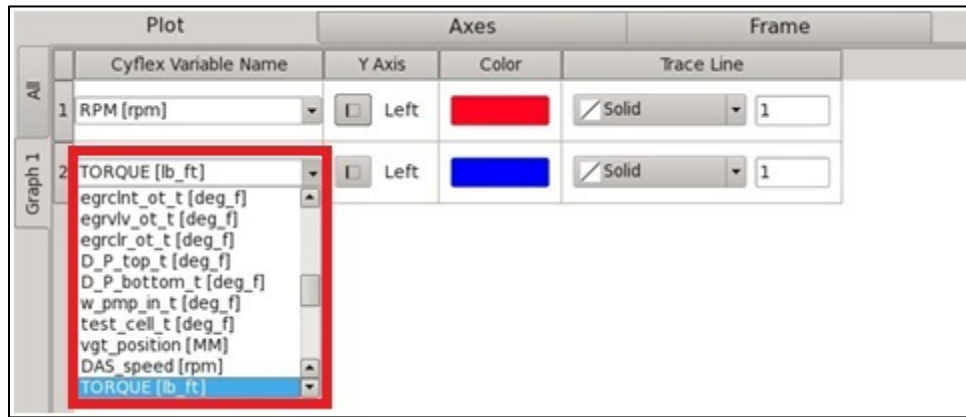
Plot | Axes | Frame

All

Graph 1

| | Cyflex Variable Name | Y Axis | Color | Trace Line | |
|---|---|---|---|---|---|
| 1 | RPM [rpm] | Left | | Solid | 1 |
| 2 | TORQUE [lb_ft] | Left | | Solid | 1 |

egrclnt_ot_t [deg_f]
egrvlv_ot_t [deg_f]
egrclr_ot_t [deg_f]
D_P_top_t [deg_f]
D_P_bottom_t [deg_f]
w_pmp_in_t [deg_f]
test_cell_t [deg_f]
vgt_position [MM]
DAS_speed [rpm]
TORQUE [lb_ft]